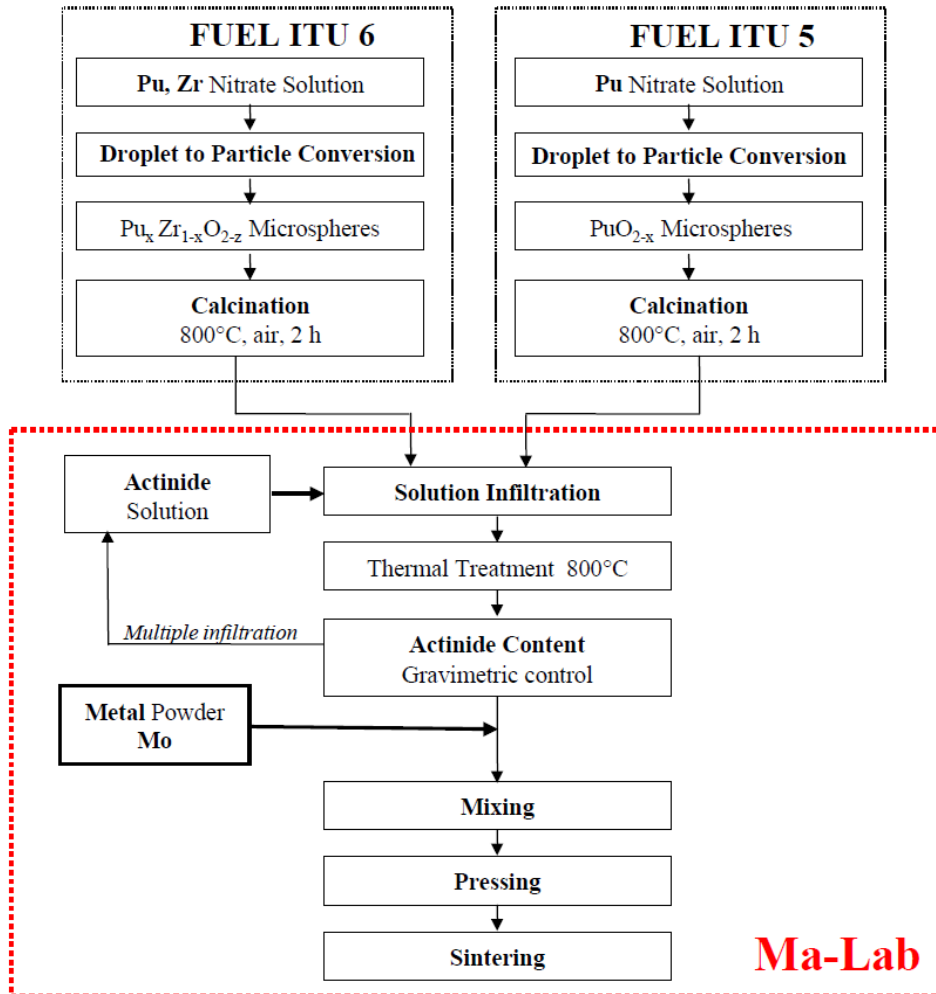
FUEL ITU 6

Pu, Zr Nitrate Solution

Droplet to Particle Conversion

$Pu_x Zr_{1-x}O_{2-z}$ Microspheres

Calcination
800°C, air, 2 h

FUEL ITU 5

Pu Nitrate Solution

Droplet to Particle Conversion

$PuO_{2-x}$ Microspheres

Calcination
800°C, air, 2 h

Actinide Solution

Solution Infiltration

Thermal Treatment 800°C

Multiple infiltration

Actinide Content
Gravimetric control

Metal Powder
Mo

Mixing

Pressing

Sintering

Ma-Lab